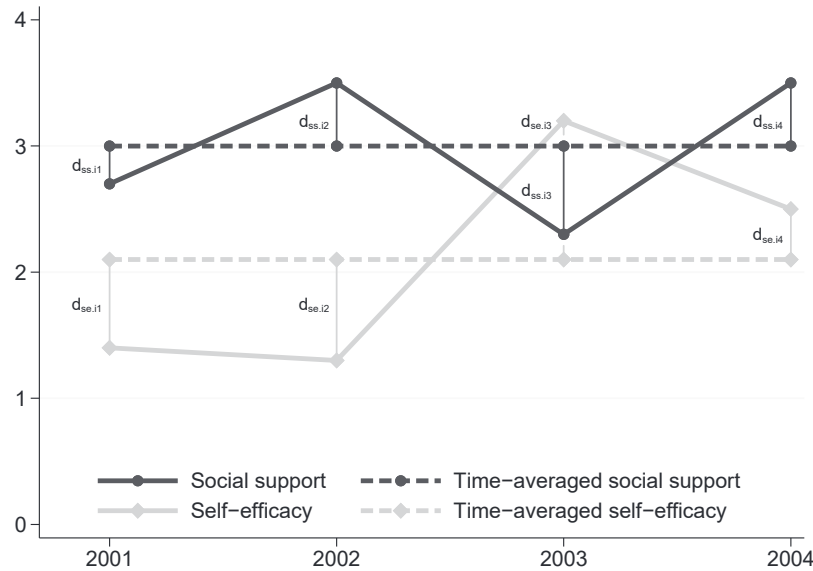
4

3

2

1

0

$d_{ss.i1}$

$d_{ss.i2}$

$d_{se.i3}$

$d_{ss.i3}$

$d_{ss.i4}$

$d_{se.i4}$

$d_{se.i1}$

$d_{se.i2}$

Social support

Time−averaged social support

Self−efficacy

Time−averaged self−efficacy

2001

2002

2003

2004